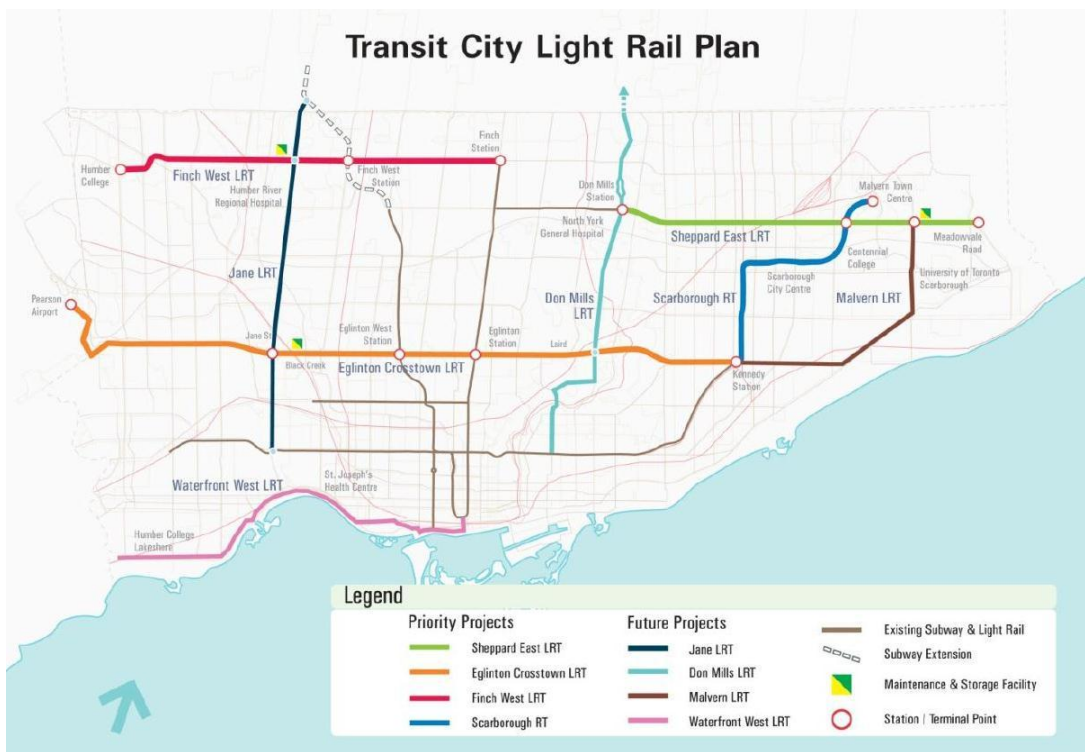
Transit City Light Rail Plan

Humber College

Finch West LRT

Humber River Regional Hospital

Finch West Station

Finch Station

Don Mills Station

North York General Hospital

Malvern Town Centre

Sheppard East LRT

Centennial College

Meadowvale Road

University of Toronto Scarborough

Scarborough City Centre

Scarborough RT

Malvern LRT

Jane LRT

Don Mills LRT

Pearson Airport

Jane St.

Black Creek

Eglinton West Station

Eglinton Station

Laird

Eglinton Crosstown LRT

Kennedy Station

Waterfront West LRT

St. Joseph's Health Centre

Humber College Lakeshore

Legend

Priority Projects

Sheppard East LRT

Eglinton Crosstown LRT

Finch West LRT

Scarborough RT

Future Projects

Jane LRT

Don Mills LRT

Malvern LRT

Waterfront West LRT

Existing Subway & Light Rail

Subway Extension

Maintenance & Storage Facility

Station | Terminal Point